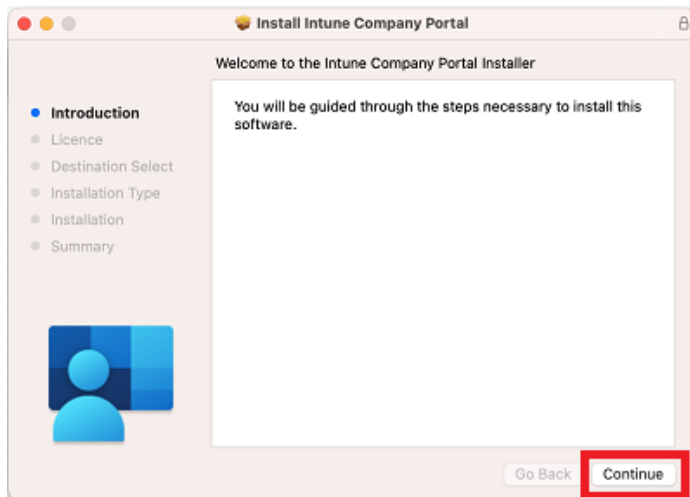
Install Intune Company Portal

Welcome to the Intune Company Portal Installer

Introduction
Licence
Destination Select
Installation Type
Installation
Summary

You will be guided through the steps necessary to install this software.

Go Back
Continue